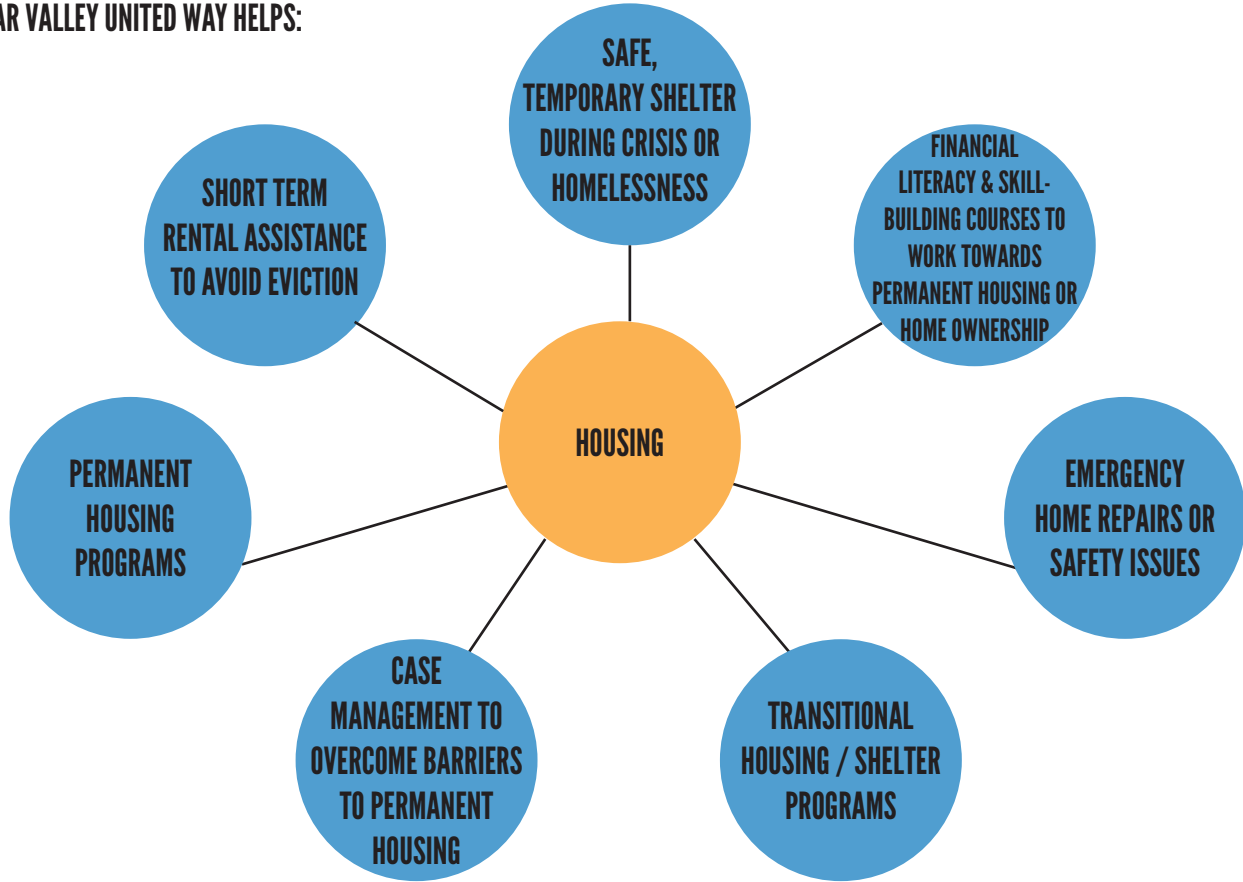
AR VALLEY UNITED WAY HELPS:

SAFE, TEMPORARY SHELTER DURING CRISIS OR HOMELESSNESS

SHORT TERM RENTAL ASSISTANCE TO AVOID EVICTION

FINANCIAL LITERACY & SKILL-BUILDING COURSES TO WORK TOWARDS PERMANENT HOUSING OR HOME OWNERSHIP

HOUSING

PERMANENT HOUSING PROGRAMS

EMERGENCY HOME REPAIRS OR SAFETY ISSUES

CASE MANAGEMENT TO OVERCOME BARRIERS TO PERMANENT HOUSING

TRANSITIONAL HOUSING / SHELTER PROGRAMS